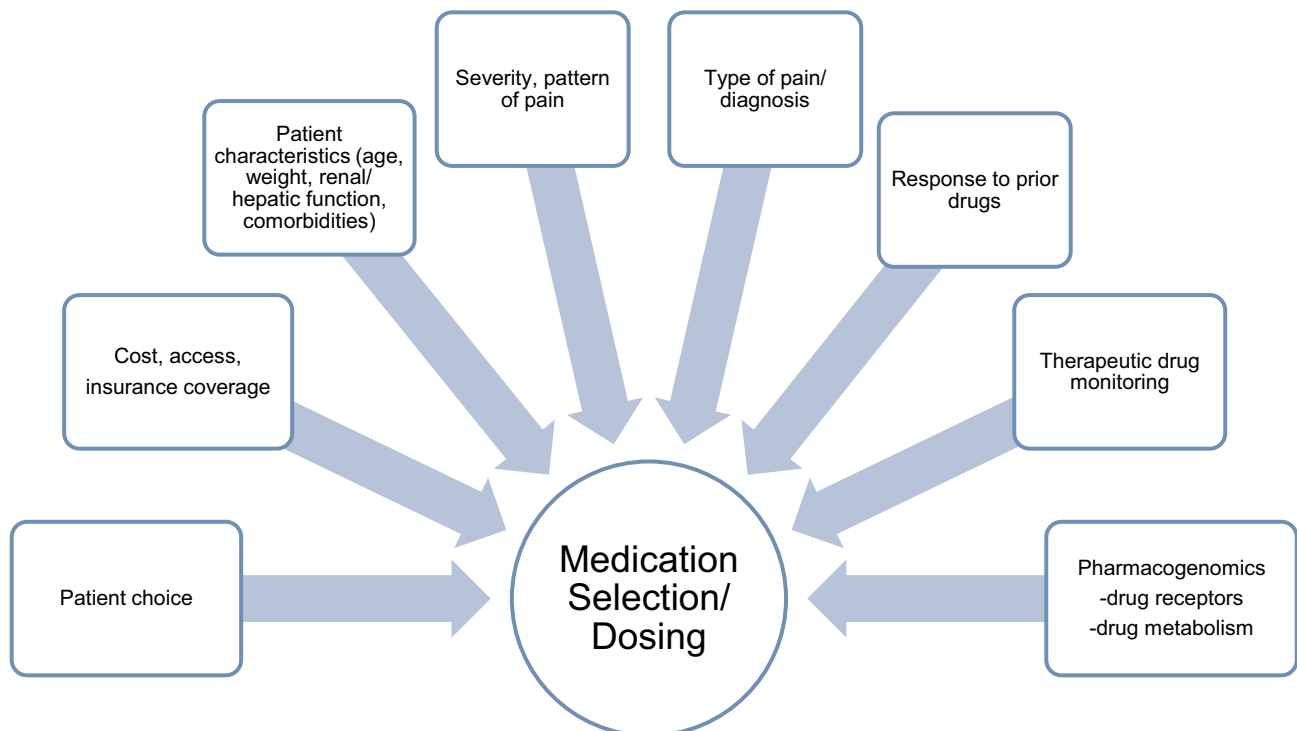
Patient choice

Cost, access, insurance coverage

Patient characteristics (age, weight, renal/ hepatic function, comorbidities)

Severity, pattern of pain

Type of pain/ diagnosis

Response to prior drugs

Therapeutic drug monitoring

Pharmacogenomics
-drug receptors
-drug metabolism

Medication Selection/ Dosing